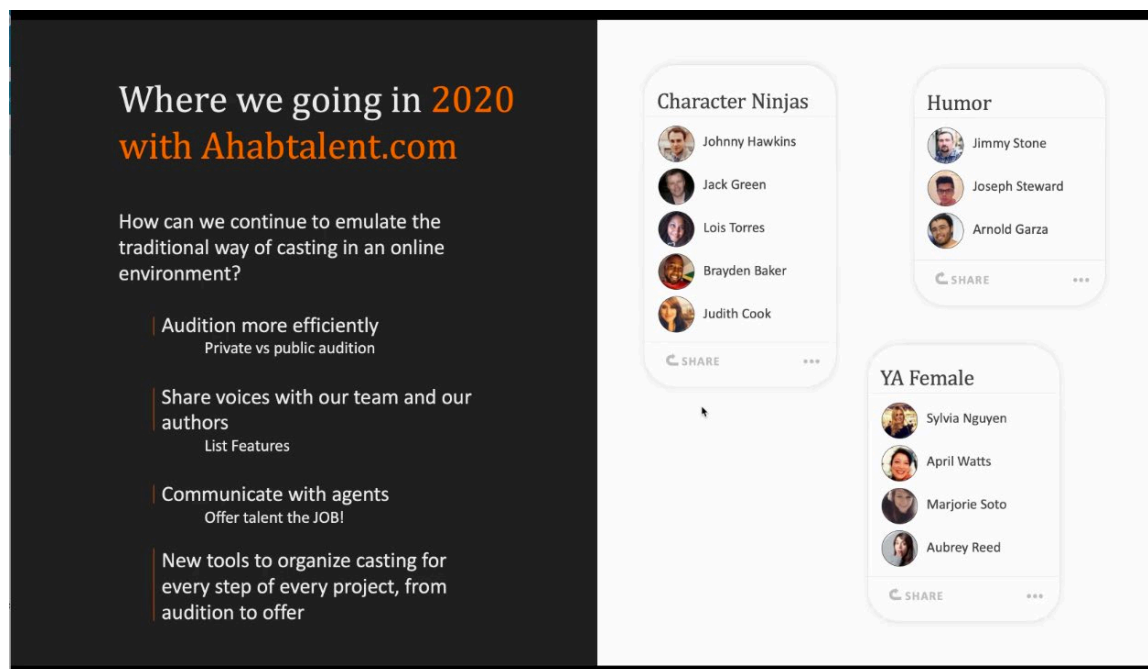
Where we going in 2020 with Ahabtalent.com

How can we continue to emulate the traditional way of casting in an online environment?

Audition more efficiently
Private vs public audition

Share voices with our team and our authors
List Features

Communicate with agents
Offer talent the JOB!

New tools to organize casting for every step of every project, from audition to offer

Character Ninjas
Johnny Hawkins
Jack Green
Lois Torres
Brayden Baker
Judith Cook
SHARE •••

Humor
Jimmy Stone
Joseph Steward
Arnold Garza
SHARE •••

YA Female
Sylvia Nguyen
April Watts
Marjorie Soto
Aubrey Reed
SHARE •••